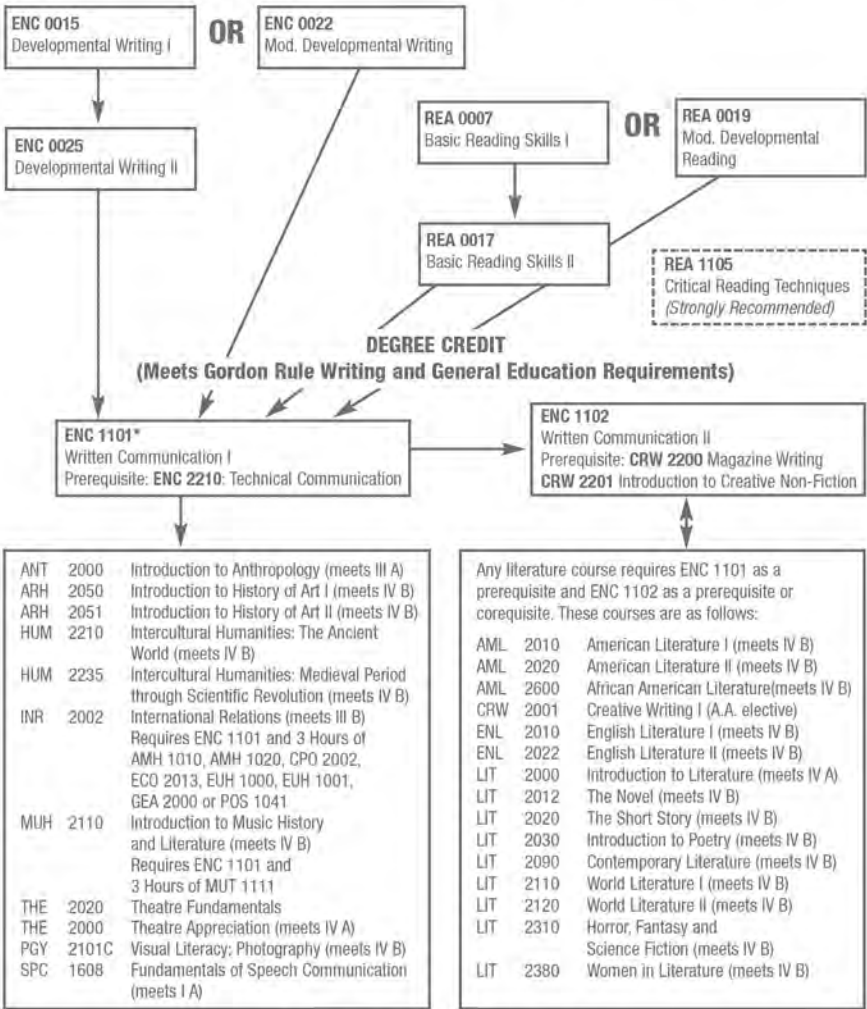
ENC 0015
Developmental Writing I

OR

ENC 0022
Mod. Developmental Writing

ENC 0025
Developmental Writing II

REA 0007
Basic Reading Skills I

OR

REA 0019
Mod. Developmental Reading

REA 0017
Basic Reading Skills II

REA 1105
Critical Reading Techniques
(Strongly Recommended)

DEGREE CREDIT
(Meets Gordon Rule Writing and General Education Requirements)

ENC 1101*
Written Communication I
Prerequisite: ENC 2210: Technical Communication

ENC 1102
Written Communication II
Prerequisite: CRW 2200 Magazine Writing
CRW 2201 Introduction to Creative Non-Fiction

| | | |
|---|---|---|
| ANT | 2000 | Introduction to Anthropology (meets III A) |
| ARH | 2050 | Introduction to History of Art I (meets IV B) |
| ARH | 2051 | Introduction to History of Art II (meets IV B) |
| HUM | 2210 | Intercultural Humanities: The Ancient World (meets IV B) |
| HUM | 2235 | Intercultural Humanities: Medieval Period through Scientific Revolution (meets IV B) |
| INR | 2002 | International Relations (meets III B) Requires ENC 1101 and 3 Hours of AMH 1010, AMH 1020, CPO 2002, ECO 2013, EUH 1000, EUH 1001, GEA 2000 or POS 1041 |
| MUH | 2110 | Introduction to Music History and Literature (meets IV B) Requires ENC 1101 and 3 Hours of MUT 1111 |
| THE | 2020 | Theatre Fundamentals |
| THE | 2000 | Theatre Appreciation (meets IV A) |
| PGY | 2101C | Visual Literacy: Photography (meets IV B) |
| SPC | 1608 | Fundamentals of Speech Communication (meets I A) |

Any literature course requires ENC 1101 as a prerequisite and ENC 1102 as a prerequisite or corequisite. These courses are as follows:

| | | |
|---|---|---|
| AML | 2010 | American Literature I (meets IV B) |
| AML | 2020 | American Literature II (meets IV B) |
| AML | 2600 | African American Literature(meets IV B) |
| CRW | 2001 | Creative Writing I (A.A. elective) |
| ENL | 2010 | English Literature I (meets IV B) |
| ENL | 2022 | English Literature II (meets IV B) |
| LIT | 2000 | Introduction to Literature (meets IV A) |
| LIT | 2012 | The Novel (meets IV B) |
| LIT | 2020 | The Short Story (meets IV B) |
| LIT | 2030 | Introduction to Poetry (meets IV B) |
| LIT | 2090 | Contemporary Literature (meets IV B) |
| LIT | 2110 | World Literature I (meets IV B) |
| LIT | 2120 | World Literature II (meets IV B) |
| LIT | 2310 | Horror, Fantasy and Science Fiction (meets IV B) |
| LIT | 2380 | Women in Literature (meets IV B) |